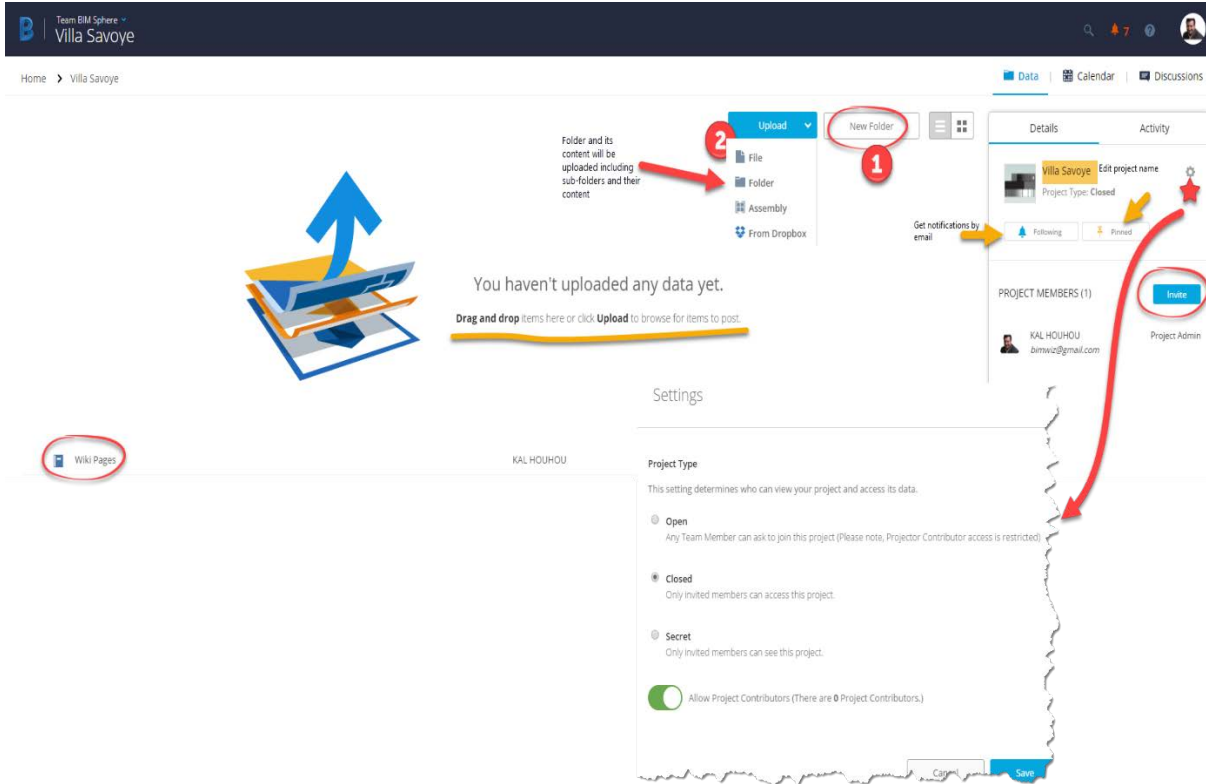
Team BIM Sphere
Villa Savoye

7

Home > Villa Savoye

Data | Calendar | Discussions

Upload

New Folder

Folder and its content will be uploaded including sub-folders and their content

2

File
Folder
Assembly
From Dropbox

1

Details | Activity

Villa Savoye Edit project name
Project Type: Closed

Get notifications by email

Following | Pinned

You haven't uploaded any data yet.

Drag and drop items here or click Upload to browse for items to post.

PROJECT MEMBERS (1)

Invite

KAL HOUHOU
bimwiz@gmail.com
Project Admin

Settings

Wiki Pages

KAL HOUHOU

Project Type

This setting determines who can view your project and access its data.

Open
Any Team Member can ask to join this project (Please note, Projector Contributor access is restricted)

Closed
Only invited members can access this project.

Secret
Only invited members can see this project.

Allow Project Contributors (There are 0 Project Contributors.)

Cancel
Save